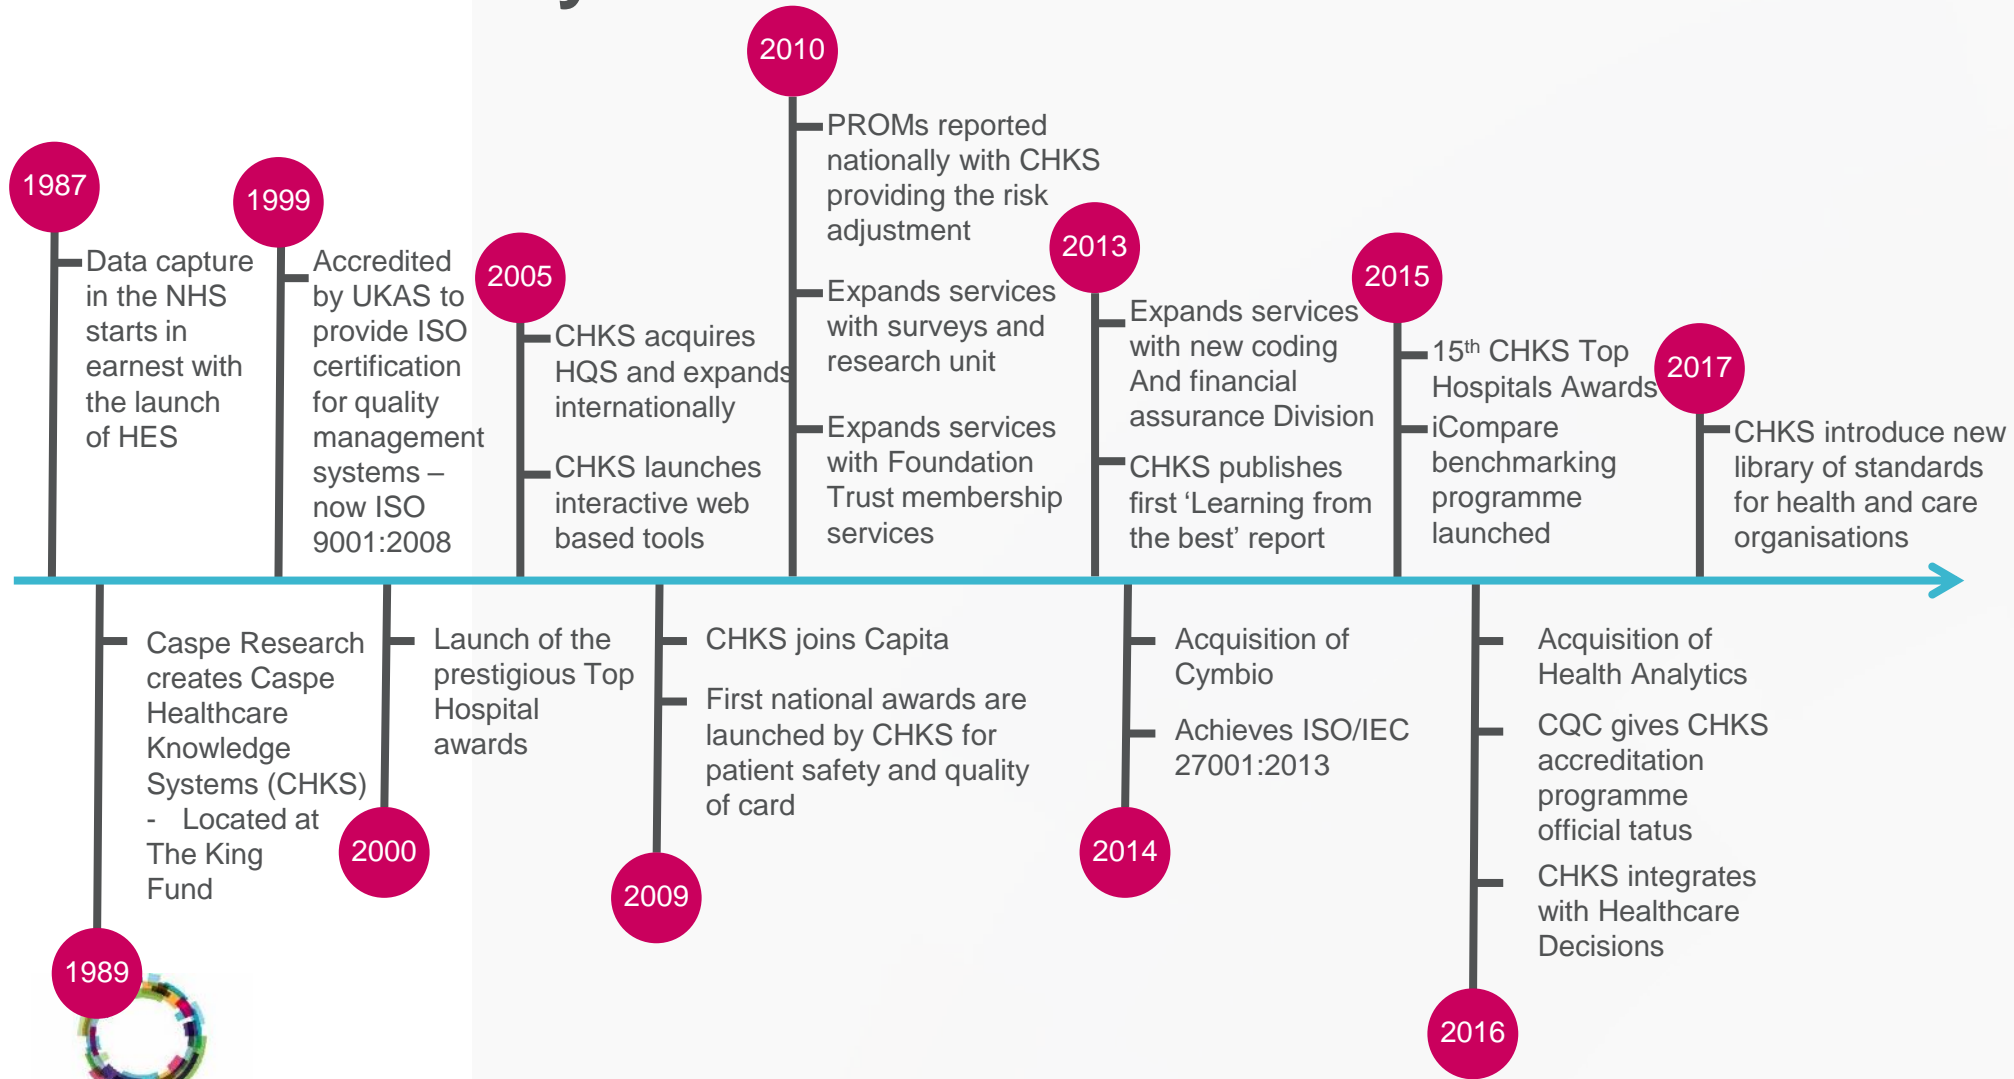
1987
Data capture in the NHS starts in earnest with the launch of HES

1999
Accredited by UKAS to provide ISO certification for quality management systems – now ISO 9001:2008

2005
CHKS acquires HQS and expands internationally

CHKS launches interactive web based tools

2010
PROMs reported nationally with CHKS providing the risk adjustment

Expands services with surveys and research unit

Expands services with Foundation Trust membership services

2013
Expands services with new coding And financial assurance Division

CHKS publishes first ‘Learning from the best’ report

2015
15$^{th}$ CHKS Top Hospitals Awards

iCompare benchmarking programme launched

2017
CHKS introduce new library of standards for health and care organisations

Caspe Research creates Caspe Healthcare Knowledge Systems (CHKS)
- Located at The King Fund

1989

Launch of the prestigious Top Hospital awards

2000

CHKS joins Capita

First national awards are launched by CHKS for patient safety and quality of card

2009

Acquisition of Cymbio

Achieves ISO/IEC 27001:2013

2014

Acquisition of Health Analytics

CQC gives CHKS accreditation programme official tatus

CHKS integrates with Healthcare Decisions

2016